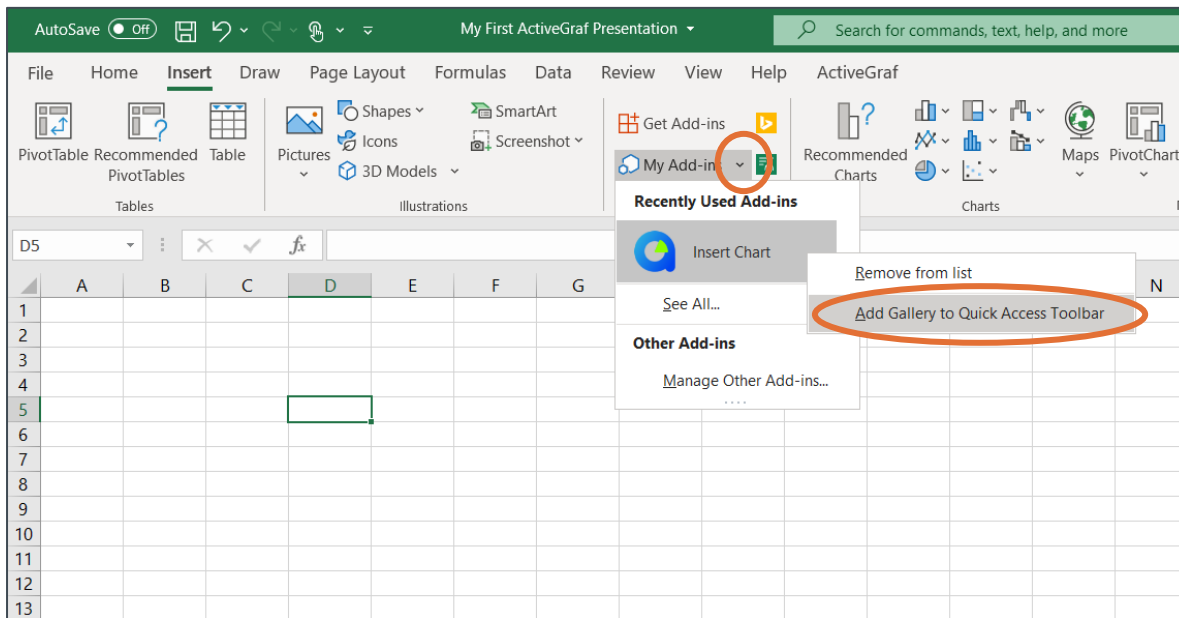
AutoSave Off My First ActiveGraf Presentation Search for commands, text, help, and more

File Home Insert Draw Page Layout Formulas Data Review View Help ActiveGraf

PivotTable Recommended PivotTables Table
Tables

Pictures Shapes Icons 3D Models SmartArt Screenshot
Illustrations

Get Add-ins
My Add-ins

Recommended Charts
Maps PivotChart
Charts

D5 fx

Recently Used Add-ins
Insert Chart
See All...
Other Add-ins
Manage Other Add-ins...

Remove from list
Add Gallery to Quick Access Toolbar

| | A | B | C | D | E | F | G | N |
|---|---|---|---|---|---|---|---|---|
| 1 | | | | | | | | |
| 2 | | | | | | | | |
| 3 | | | | | | | | |
| 4 | | | | | | | | |
| 5 | | | | | | | | |
| 6 | | | | | | | | |
| 7 | | | | | | | | |
| 8 | | | | | | | | |
| 9 | | | | | | | | |
| 10 | | | | | | | | |
| 11 | | | | | | | | |
| 12 | | | | | | | | |
| 13 | | | | | | | | |